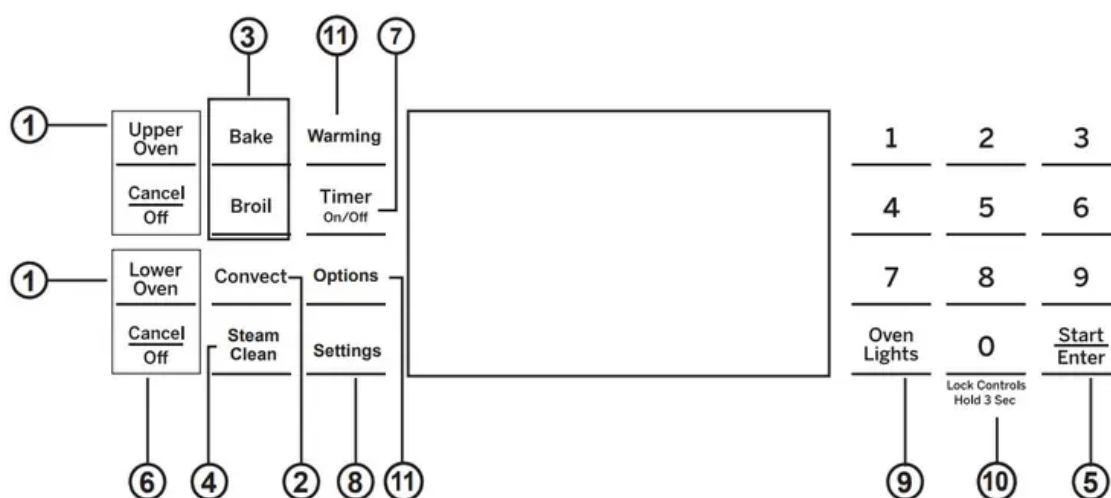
③ ⑪ ⑦

① Upper Oven

Cancel Off

Bake

Broil

Warming

Timer On/Off

1 2 3

4 5 6

① Lower Oven

Cancel Off

Convect

Steam Clean

Options

Settings

7 8 9

Oven Lights

0 Lock Controls Hold 3 Sec

Start Enter

⑥ ④ ② ⑧ ⑪ ⑨ ⑩ ⑤